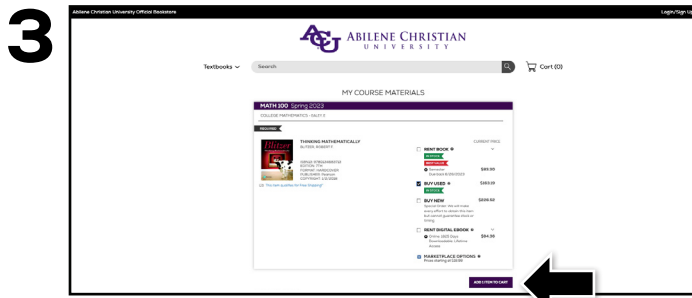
3

Abilene Christian University Official Bookstore

Login/Sign Up

ACU ABILENE CHRISTIAN UNIVERSITY

Textbooks

Search

Cart (0)

MY COURSE MATERIALS

MATH 100 Spring 2023

COLLEGE MATHEMATICS - (ALL) 1

REQUIRED

THINKING MATHEMATICALLY
BLITZER, ROBERT

ISBN13: 9780134683713
EDITION: 7TH
FORMAT: HARDCOVER
PUBLISHER: Pearson
COPYRIGHT: 2/2/2018

This item qualifies for free shipping!

CURRENT PRICE

RENT BOOK
IN STOCK
BEST VALUE
Semester
Due back 5/26/2023
$85.99

BUY USED
IN STOCK
$163.19

BUY NEW
Special Order. We will make every effort to obtain this item but cannot guarantee stock or timing.
$206.52

RENT DIGITAL EBOOK
Online 1825 Days
Downloadable: Lifetime Access
$84.36

MARKETPLACE OPTIONS
Prices starting at $32.99

ADD 1 ITEM TO CART